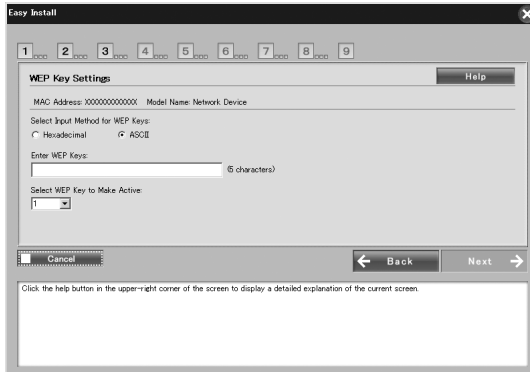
Easy Install

1 2 3 4 5 6 7 8 9

WEP Key Settings

Help

MAC Address: XXXXXXXXXXXX Model Name: Network Device

Select Input Method for WEP Keys:

Hexadecimal ASCII

Enter WEP Keys:

(5 characters)

Select WEP Key to Make Active:

1

Cancel

Back

Next

Click the help button in the upper-right corner of the screen to display a detailed explanation of the current screen.